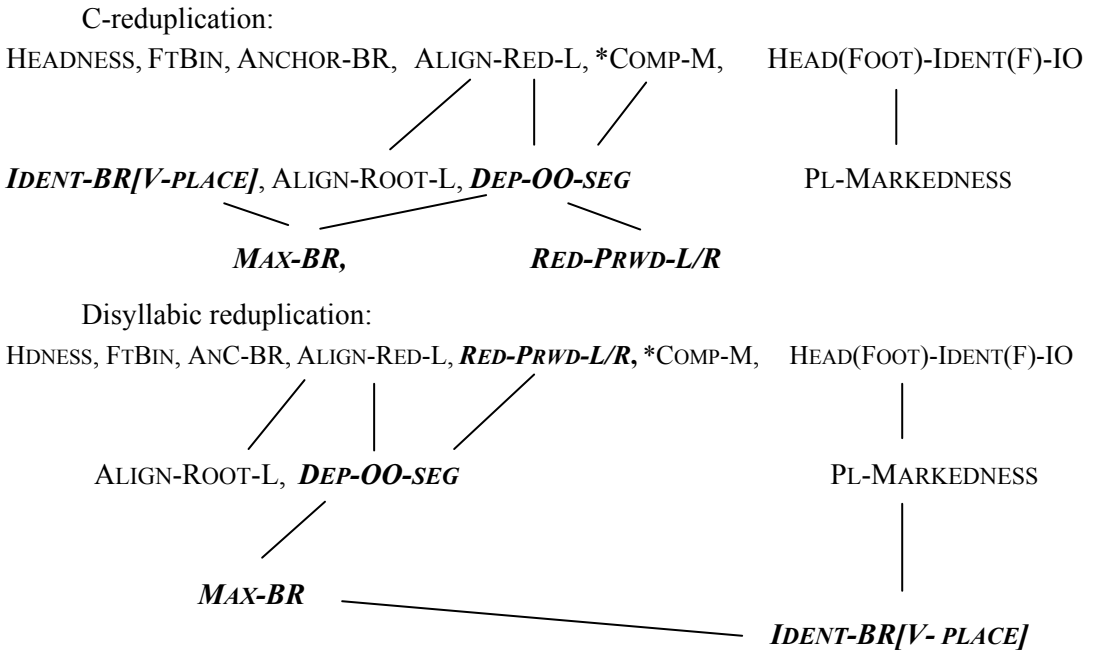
C-reduplication:

HEADNESS, FTBIN, ANCHOR-BR, ALIGN-RED-L, \*COMP-M, HEAD(FOOT)-IDENT(F)-IO

IDENT-BR[V-PLACE], ALIGN-ROOT-L, DEP-OO-SEG PL-MARKEDNESS

MAX-BR, RED-PRWD-L/R

Disyllabic reduplication:

HDNESS, FTBIN, ANC-BR, ALIGN-RED-L, RED-PRWD-L/R, \*COMP-M, HEAD(FOOT)-IDENT(F)-IO

ALIGN-ROOT-L, DEP-OO-SEG PL-MARKEDNESS

MAX-BR

IDENT-BR[V- PLACE]